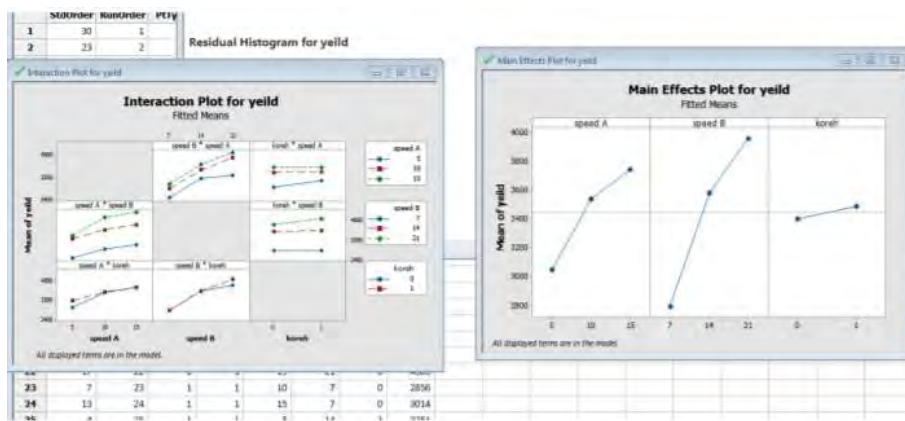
| | StdOrder | RunOrder | PtTy |
|---|---|---|---|
| 1 | 30 | 1 | |
| 2 | 23 | 2 | |

Residual Histogram for yeild

Interaction Plot for yeild

Interaction Plot for yeild
Fitted Means

5 10 15

speed B * speed A

koreh * speed A

speed A
5
10
15

speed A * speed B

koreh * speed B

speed B
7
14
21

speed A * koreh

speed B * koreh

koreh
0
1

Mean of yeild

5 10 15
speed A

speed B

0 1
koreh

All displayed terms are in the model.

Main Effects Plot for yeild

Main Effects Plot for yeild
Fitted Means

speed A | speed B | koreh

4000
3800
3600
3400
3200
3000
2800

Mean of yeild

5 10 15 7 14 21 0 1

All displayed terms are in the model.

| | | | | | | | | |
|---|---|---|---|---|---|---|---|---|
| 23 | 7 | 23 | 1 | 1 | 10 | 7 | 0 | 2856 |
| 24 | 13 | 24 | 1 | 1 | 15 | 7 | 0 | 3014 |